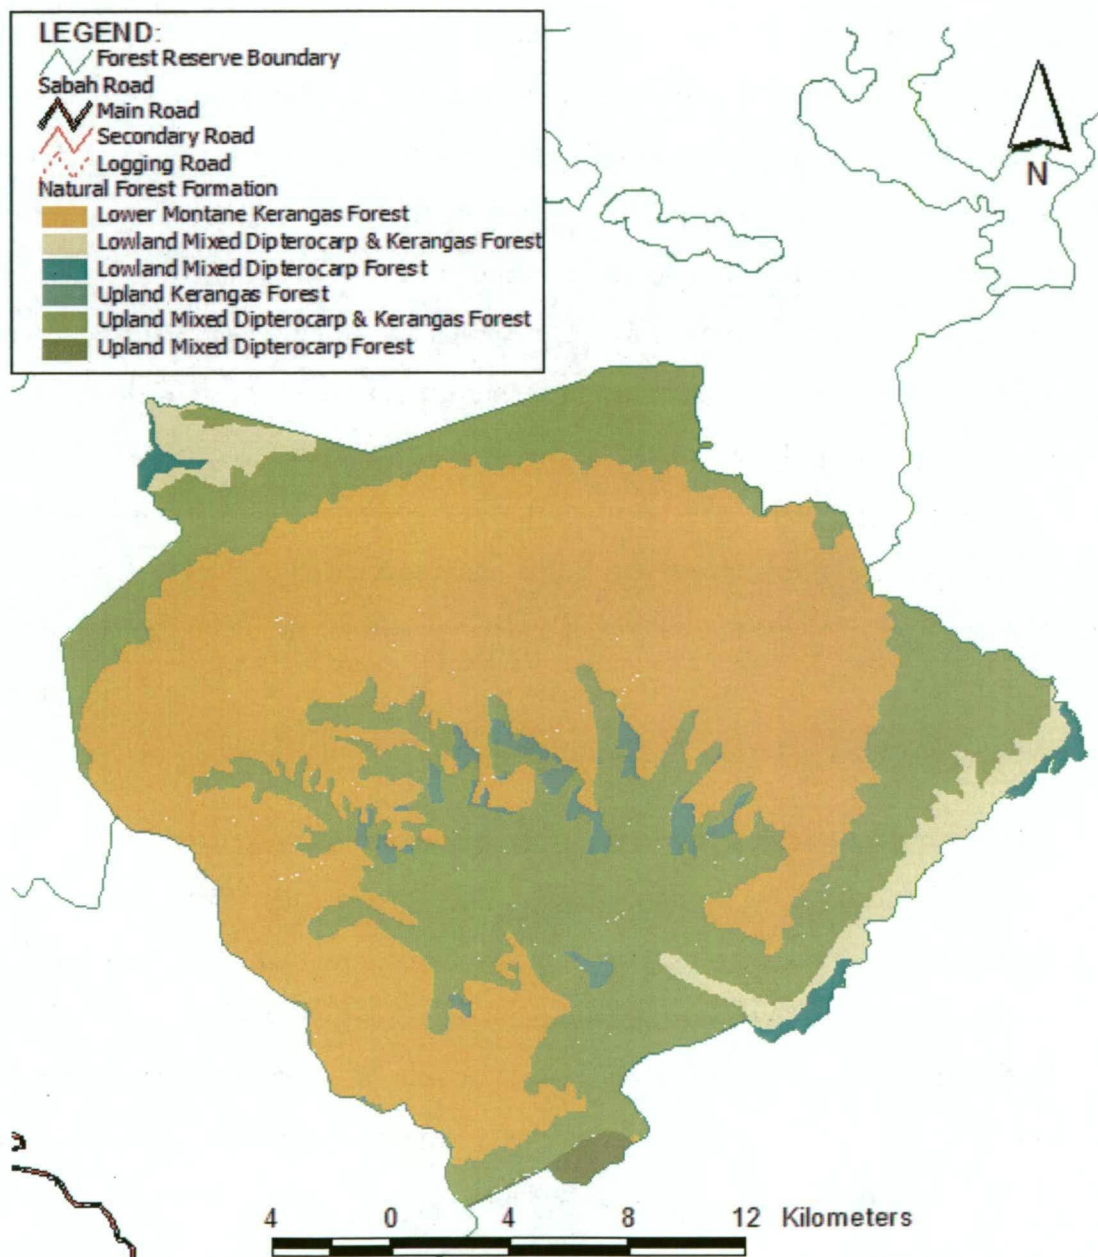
LEGEND:
Forest Reserve Boundary
Sabah Road
Main Road
Secondary Road
Logging Road
Natural Forest Formation
Lower Montane Kerangas Forest
Lowland Mixed Dipterocarp & Kerangas Forest
Lowland Mixed Dipterocarp Forest
Upland Kerangas Forest
Upland Mixed Dipterocarp & Kerangas Forest
Upland Mixed Dipterocarp Forest

N

4 0 4 8 12 Kilometers